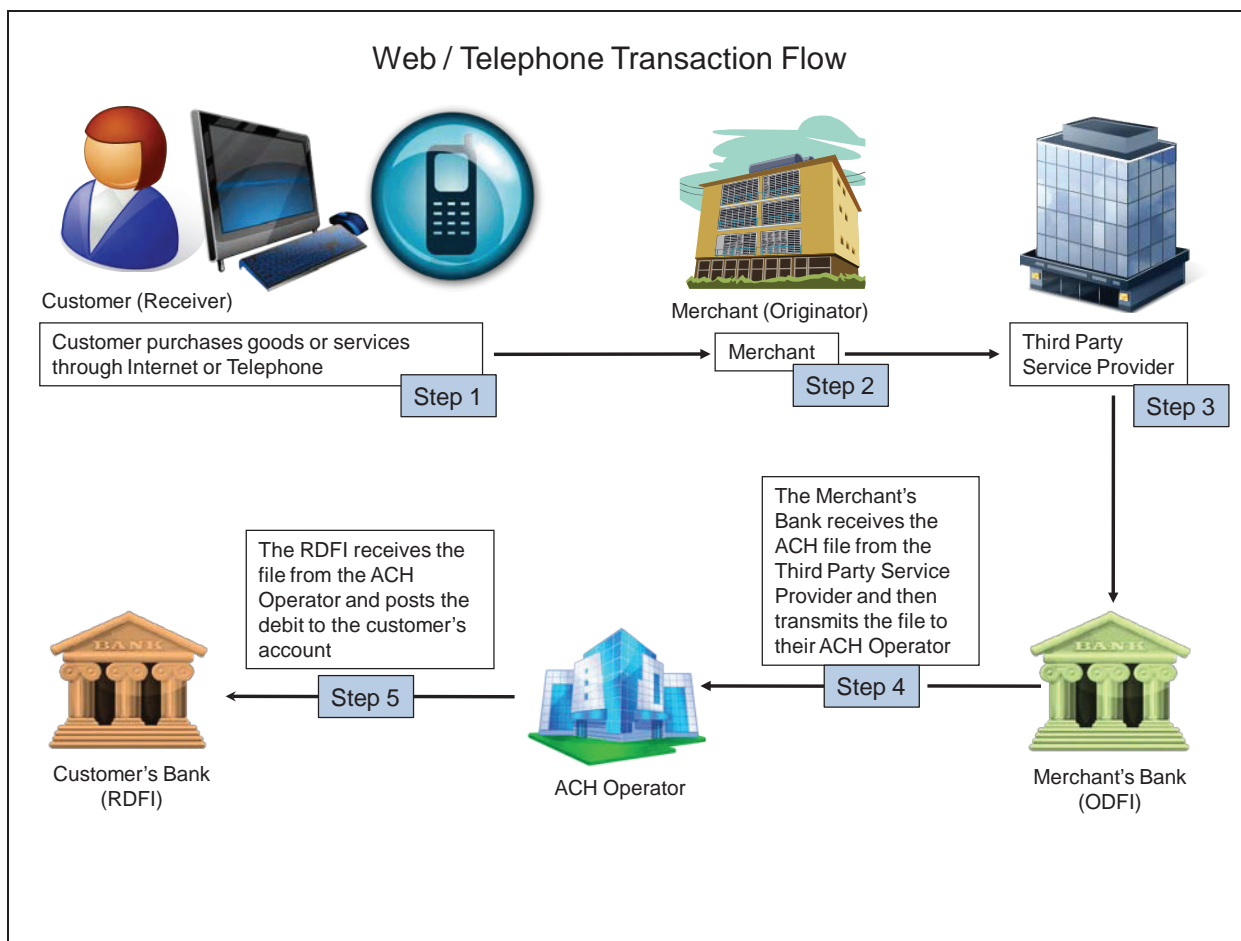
Web / Telephone Transaction Flow

Customer (Receiver)

Customer purchases goods or services through Internet or Telephone

Step 1

Merchant (Originator)

Merchant

Step 2

Third Party Service Provider

Step 3

The Merchant's Bank receives the ACH file from the Third Party Service Provider and then transmits the file to their ACH Operator

Step 4

Merchant's Bank (ODFI)

BANK

ACH Operator

The RDFI receives the file from the ACH Operator and posts the debit to the customer's account

Step 5

BANK

Customer's Bank (RDFI)